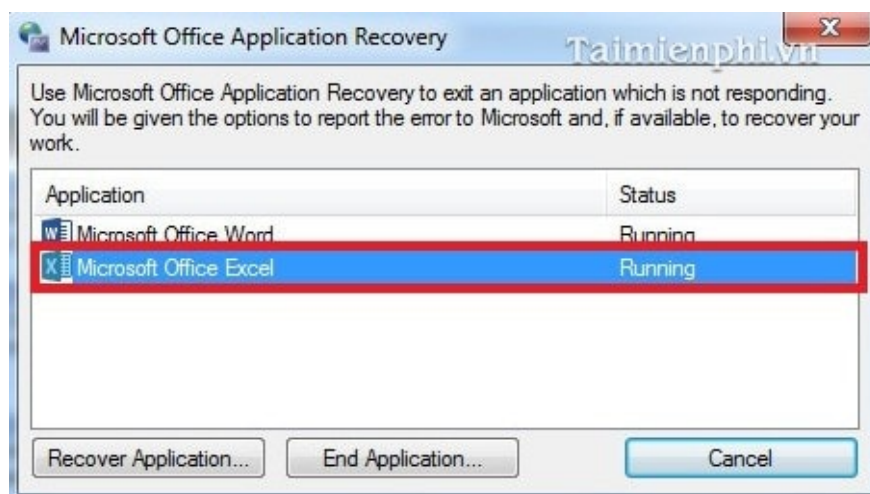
Microsoft Office Application Recovery

Taimienphi.vn

Use Microsoft Office Application Recovery to exit an application which is not responding. You will be given the options to report the error to Microsoft and, if available, to recover your work.

| Application | Status |
|---|---|
| Microsoft Office Word | Running |
| Microsoft Office Excel | Running |

Recover Application... End Application... Cancel